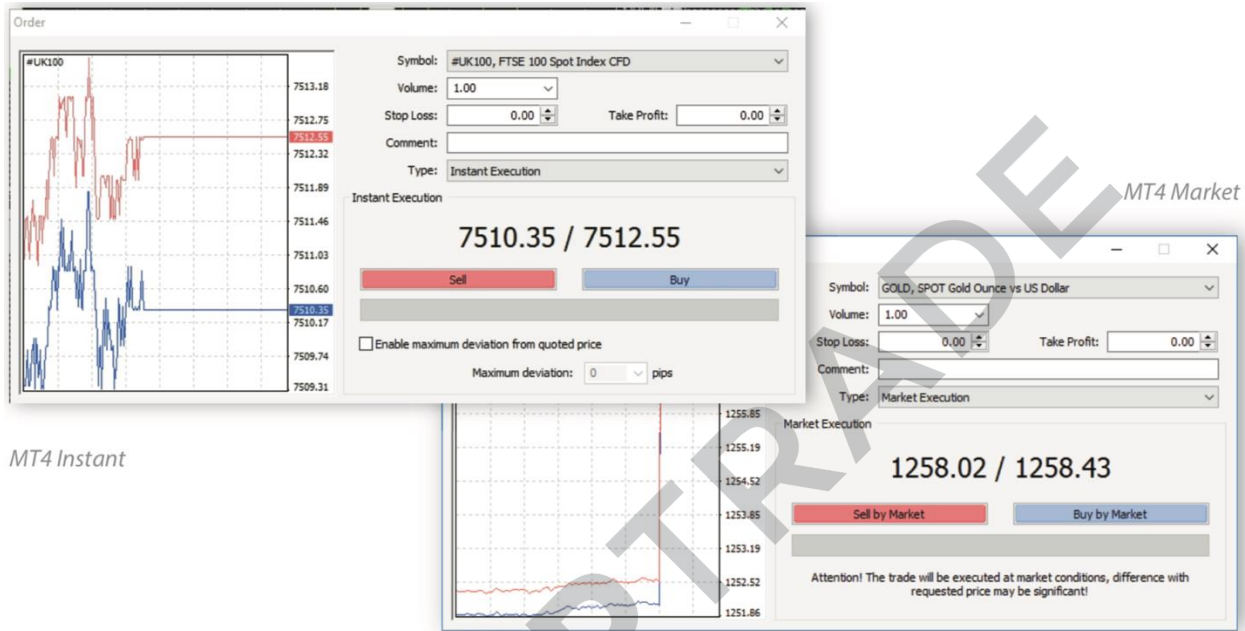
Order

#UK100

7513.18
7512.75
7512.55
7512.32
7511.89
7511.46
7511.03
7510.60
7510.35
7510.17
7509.74
7509.31

Symbol: #UK100, FTSE 100 Spot Index CFD
Volume: 1.00
Stop Loss: 0.00
Take Profit: 0.00
Comment:
Type: Instant Execution

Instant Execution

7510.35 / 7512.55

Sell
Buy

Enable maximum deviation from quoted price

Maximum deviation: 0 pips

MT4 Instant

MT4 Market

Symbol: GOLD, SPOT Gold Ounce vs US Dollar
Volume: 1.00
Stop Loss: 0.00
Take Profit: 0.00
Comment:
Type: Market Execution

Market Execution

1258.02 / 1258.43

Sell by Market
Buy by Market

Attention! The trade will be executed at market conditions, difference with requested price may be significant!

1255.85
1255.19
1254.52
1253.85
1253.19
1252.52
1251.86

PTRADE